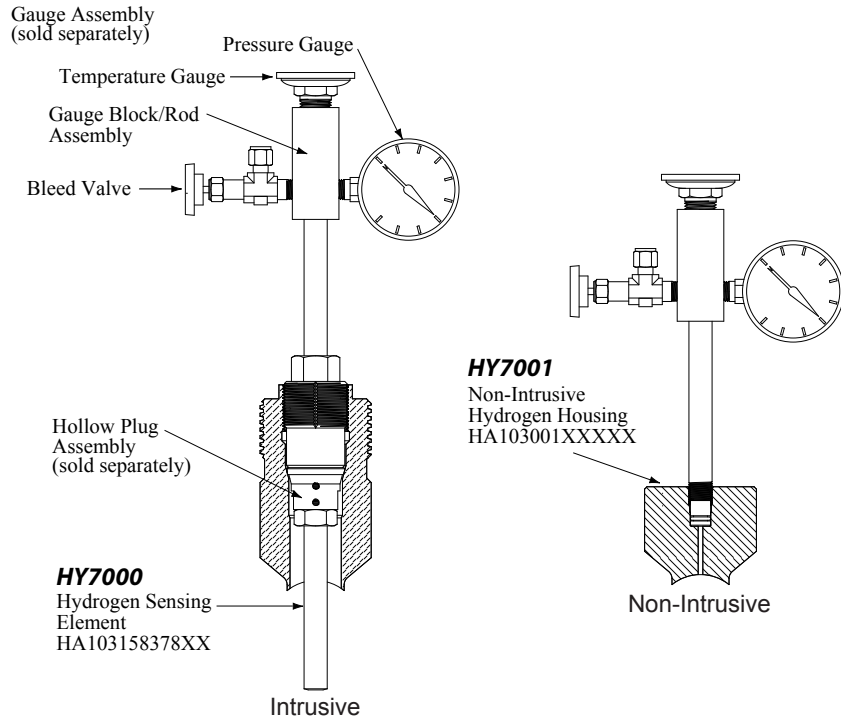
Gauge Assembly
(sold separately)

Pressure Gauge

Temperature Gauge

Gauge Block/Rod
Assembly

Bleed Valve

Hollow Plug
Assembly
(sold separately)

**HY7000**
Hydrogen Sensing
Element
HA103158378XX

Intrusive

**HY7001**
Non-Intrusive
Hydrogen Housing
HA103001XXXXX

Non-Intrusive